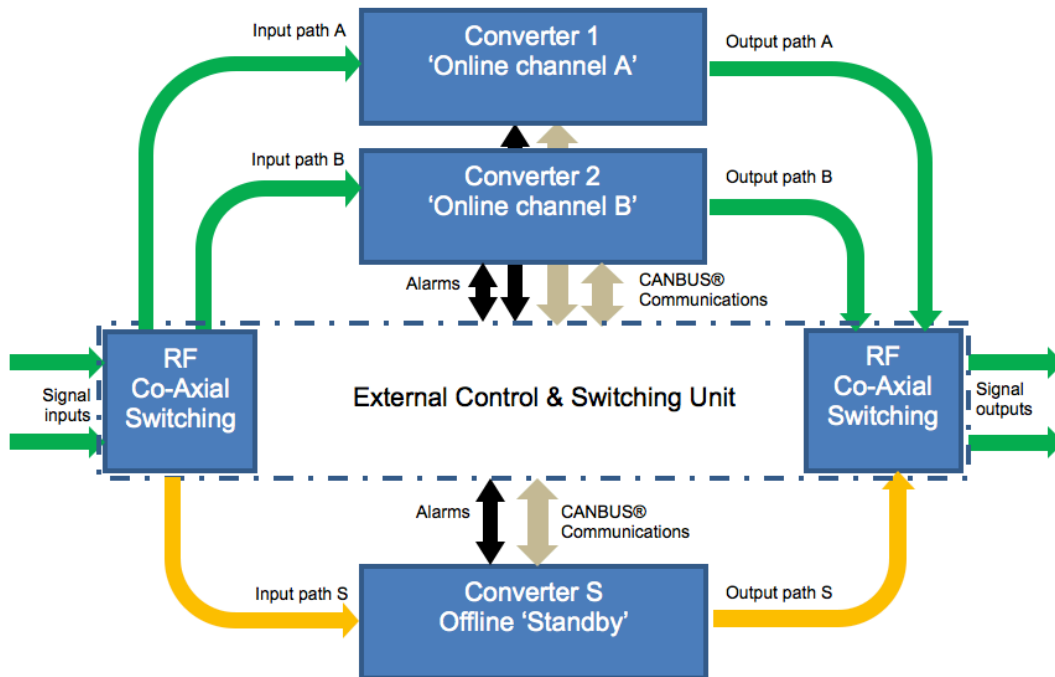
Input path A

Converter 1
'Online channel A'

Output path A

Input path B

Converter 2
'Online channel B'

Output path B

Alarms

CANBUS®
Communications

Signal inputs

RF
Co-Axial
Switching

External Control & Switching Unit

RF
Co-Axial
Switching

Signal outputs

Alarms

CANBUS®
Communications

Input path S

Converter S
Offline 'Standby'

Output path S